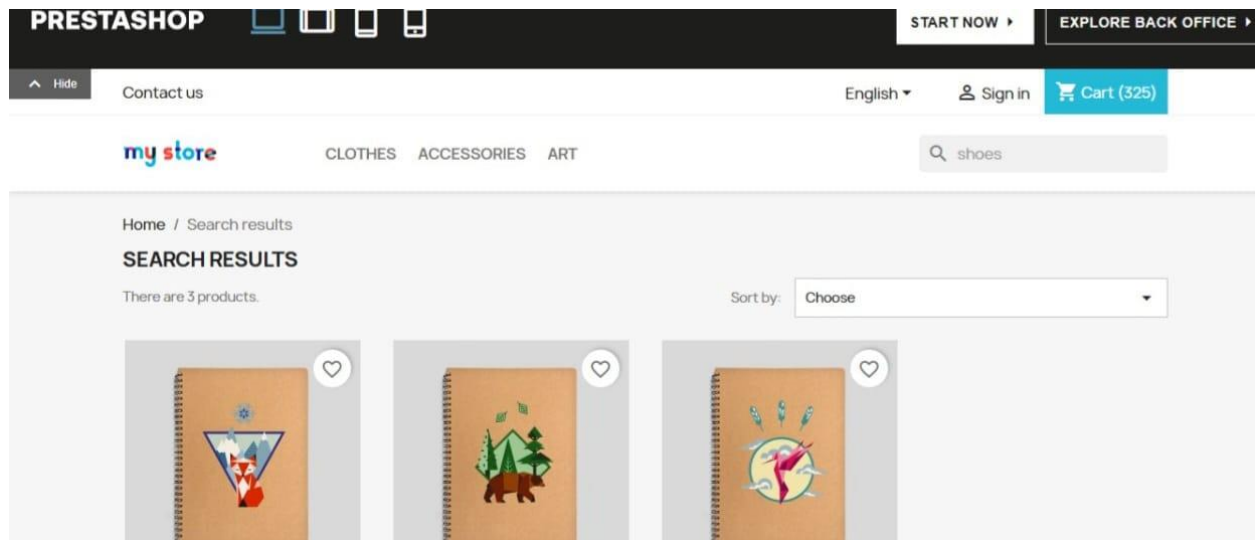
PRESTASHOP

START NOW ▸

EXPLORE BACK OFFICE ▸

Hide

Contact us

English

Sign in

Cart (325)

my store

CLOTHES ACCESSORIES ART

shoes

Home / Search results

SEARCH RESULTS

There are 3 products.

Sort by:

Choose